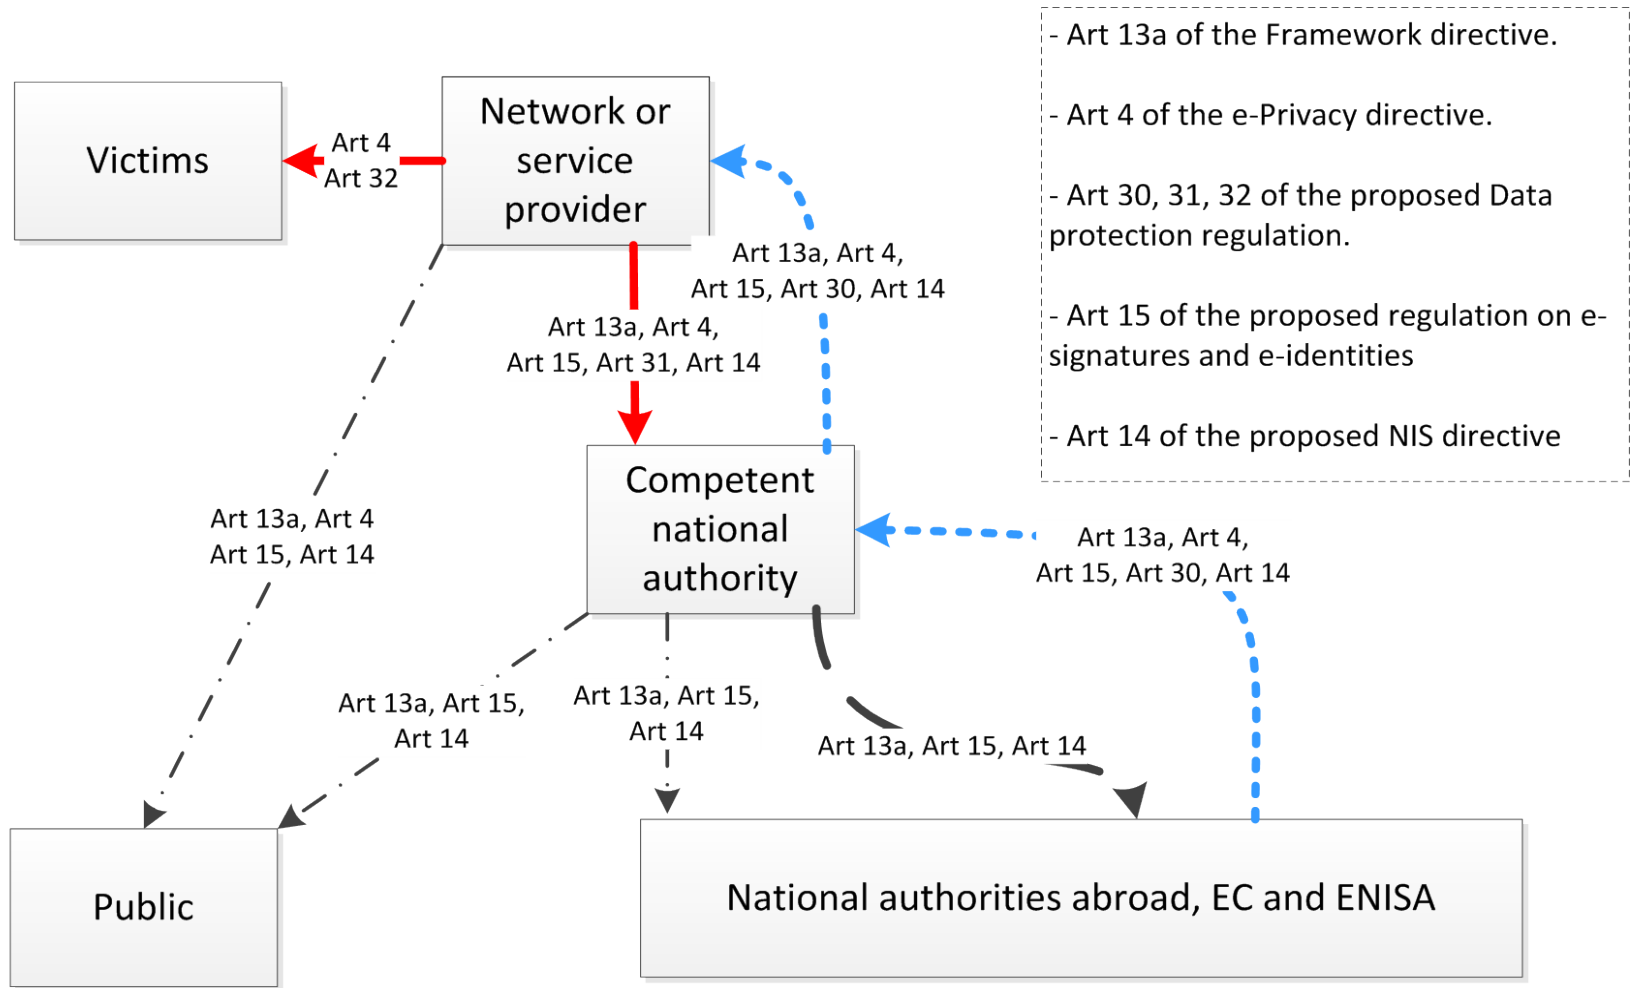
Victims

Art 4
Art 32

Network or service provider

Art 13a, Art 4,
Art 15, Art 30, Art 14

Art 13a, Art 4,
Art 15, Art 31, Art 14

- Art 13a of the Framework directive.

- Art 4 of the e-Privacy directive.

- Art 30, 31, 32 of the proposed Data protection regulation.

- Art 15 of the proposed regulation on e-signatures and e-identities

- Art 14 of the proposed NIS directive

Competent national authority

Art 13a, Art 4
Art 15, Art 14

Art 13a, Art 4,
Art 15, Art 30, Art 14

Art 13a, Art 15,
Art 14

Art 13a, Art 15,
Art 14

Art 13a, Art 15, Art 14

Public

National authorities abroad, EC and ENISA